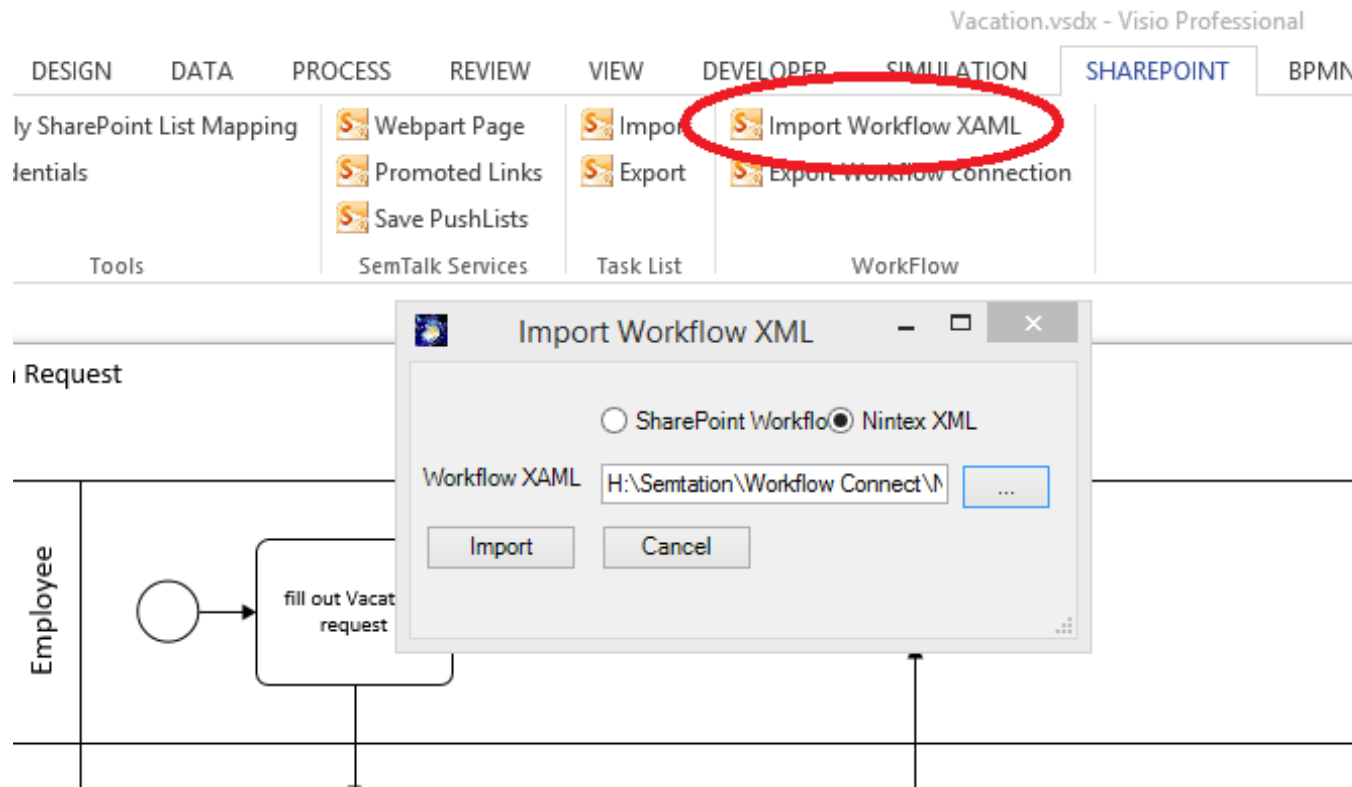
Vacation.vsdx - Visio Professional

DESIGN DATA PROCESS REVIEW VIEW DEVELOPER SIMULATION SHAREPOINT BPMN

ly SharePoint List Mapping
dentials
Tools

Webpart Page
Promoted Links
Save PushLists
SemTalk Services

Impor
Export
Task List

Import Workflow XAML
Export Workflow connection
WorkFlow

Import Workflow XML

SharePoint Workflo
Nintex XML

Workflow XAML
H:\Semtation\Workflow Connect\N
...

Import
Cancel

Request

Employee

fill out Vacat request